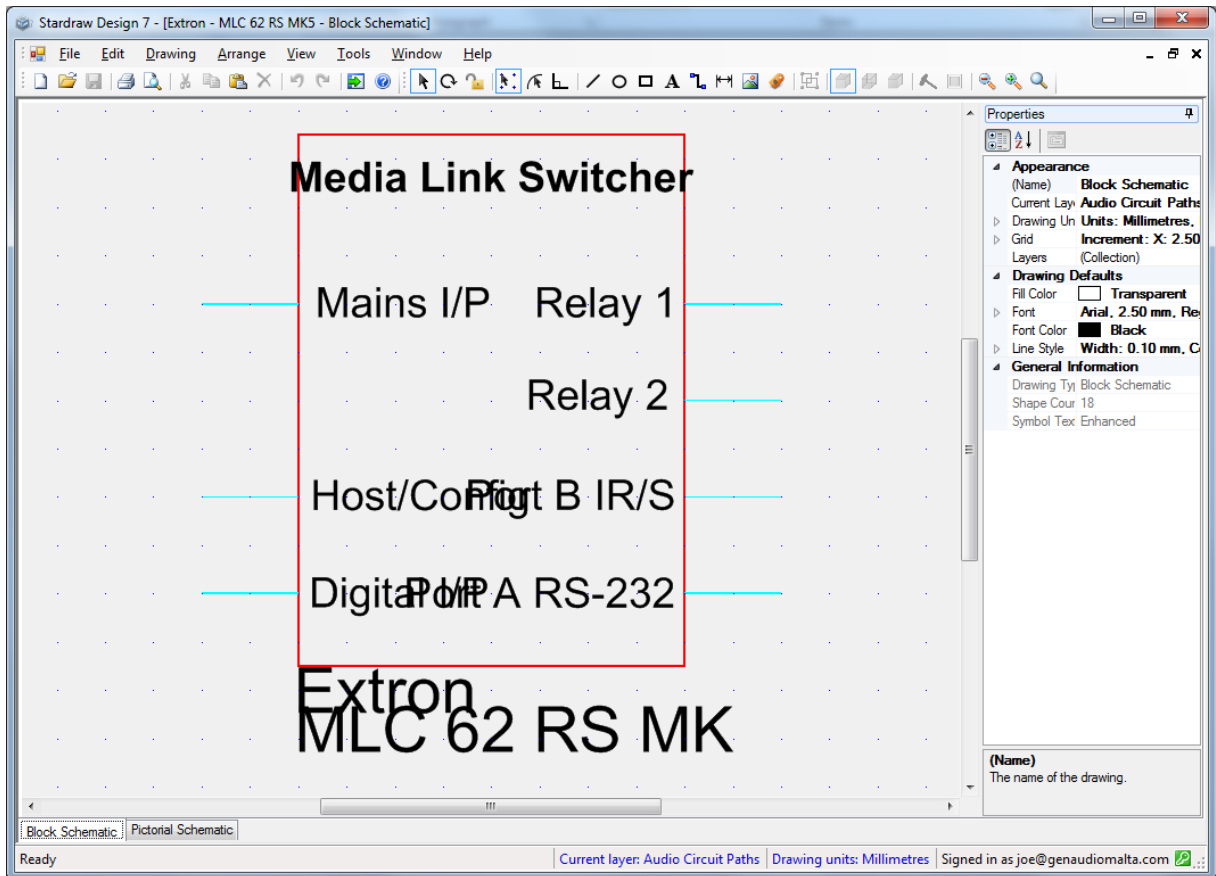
Stardraw Design 7 - [Extron - MLC 62 RS MK5 - Block Schematic]

File Edit Drawing Arrange View Tools Window Help

Media Link Switcher

Mains I/P Relay 1

Relay 2

Host/ConfigPort B IR/S

Digital I/PPort A RS-232

Extron
MLC 62 RS MK

Properties

| | |
|---|---|
| Appearance | |
| (Name) | Block Schematic |
| Current Lay | Audio Circuit Paths |
| Drawing Un | Units: Millimetres, |
| Grid | Increment: X: 2.50 |
| Layers | (Collection) |
| Drawing Defaults | |
| Fill Color | Transparent |
| Font | Arial, 2.50 mm, Re |
| Font Color | Black |
| Line Style | Width: 0.10 mm, C |
| General Information | |
| Drawing Ty | Block Schematic |
| Shape Cour | 18 |
| Symbol Tex | Enhanced |

(Name)
The name of the drawing.

Block Schematic Pictorial Schematic

Ready Current layer: Audio Circuit Paths Drawing units: Millimetres Signed in as joe@genaudiomalta.com